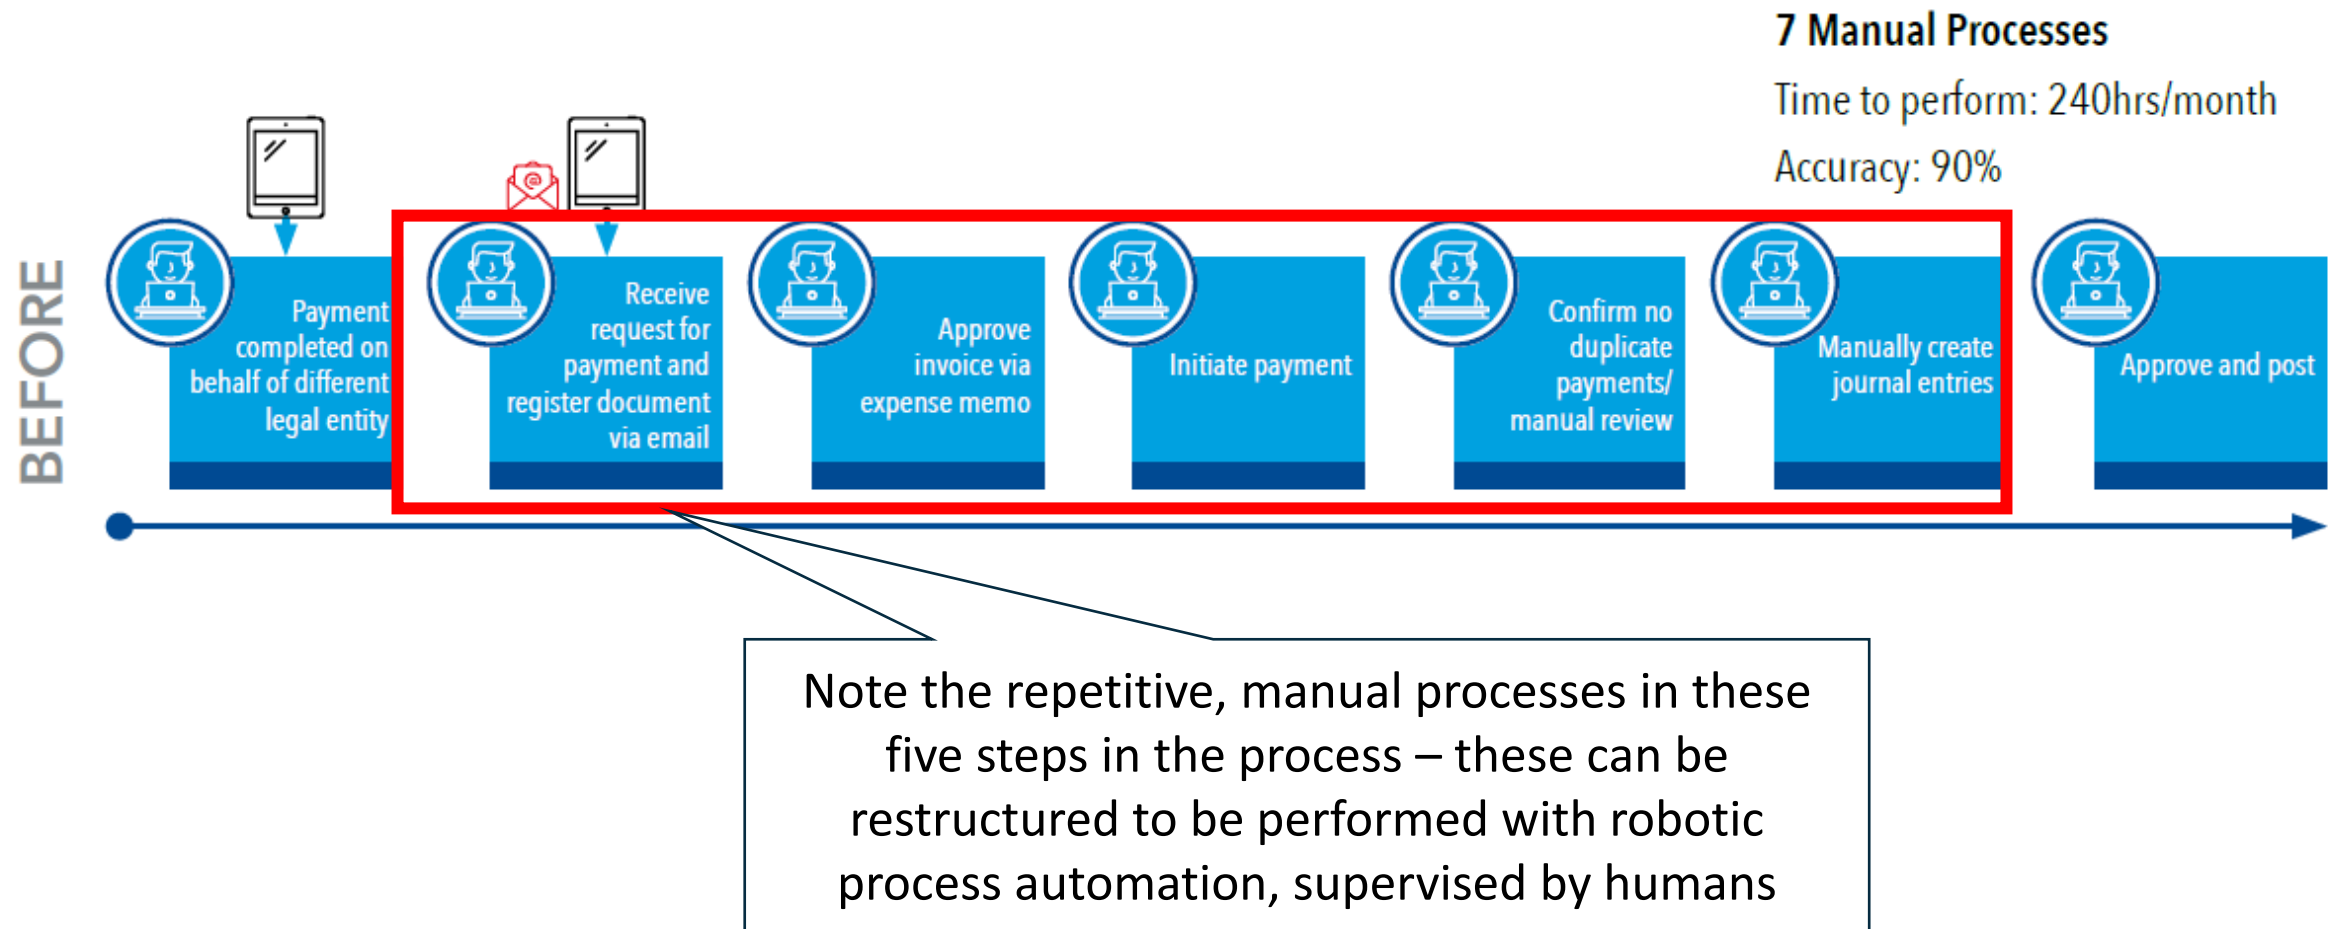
7 Manual Processes

Time to perform: 240hrs/month

Accuracy: 90%

BEFORE

Payment completed on behalf of different legal entity

Receive request for payment and register document via email

Approve invoice via expense memo

Initiate payment

Confirm no duplicate payments/ manual review

Manually create journal entries

Approve and post

Note the repetitive, manual processes in these five steps in the process – these can be restructured to be performed with robotic process automation, supervised by humans